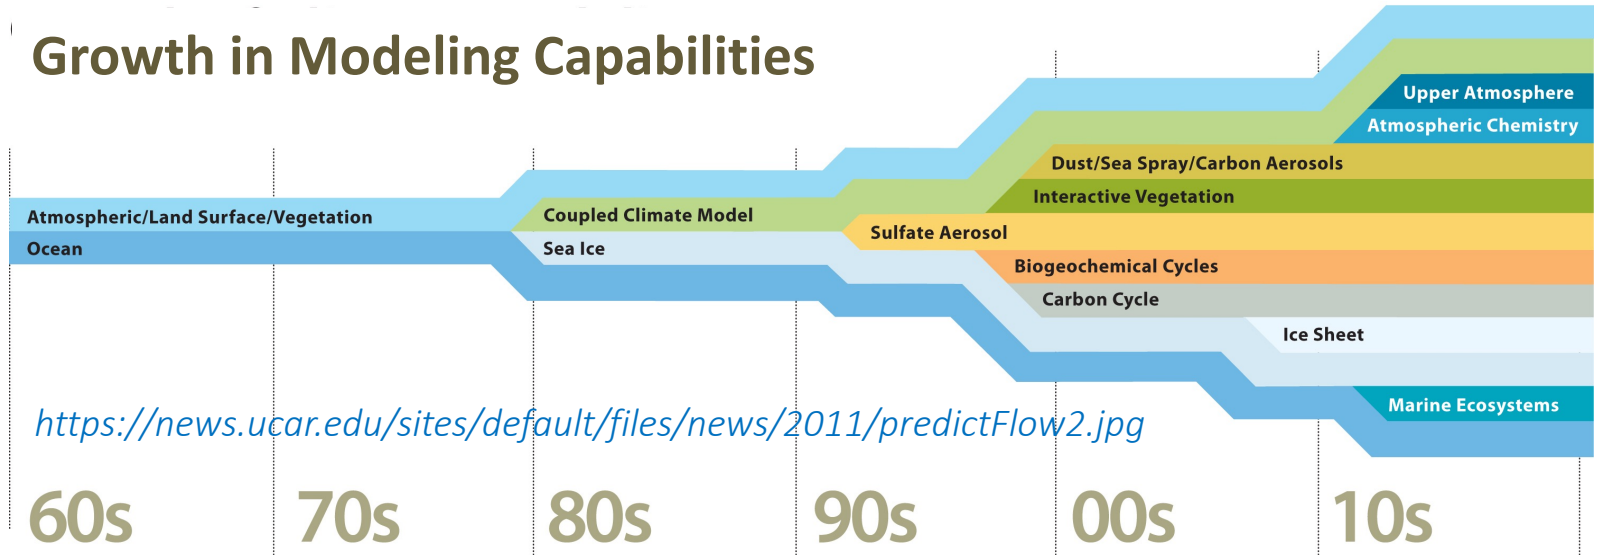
Growth in Modeling Capabilities

Upper Atmosphere
Atmospheric Chemistry
Dust/Sea Spray/Carbon Aerosols
Interactive Vegetation
Atmospheric/Land Surface/Vegetation
Coupled Climate Model
Ocean
Sea Ice
Sulfate Aerosol
Biogeochemical Cycles
Carbon Cycle
Ice Sheet
Marine Ecosystems

https://news.ucar.edu/sites/default/files/news/2011/predictFlow2.jpg

60s 70s 80s 90s 00s 10s